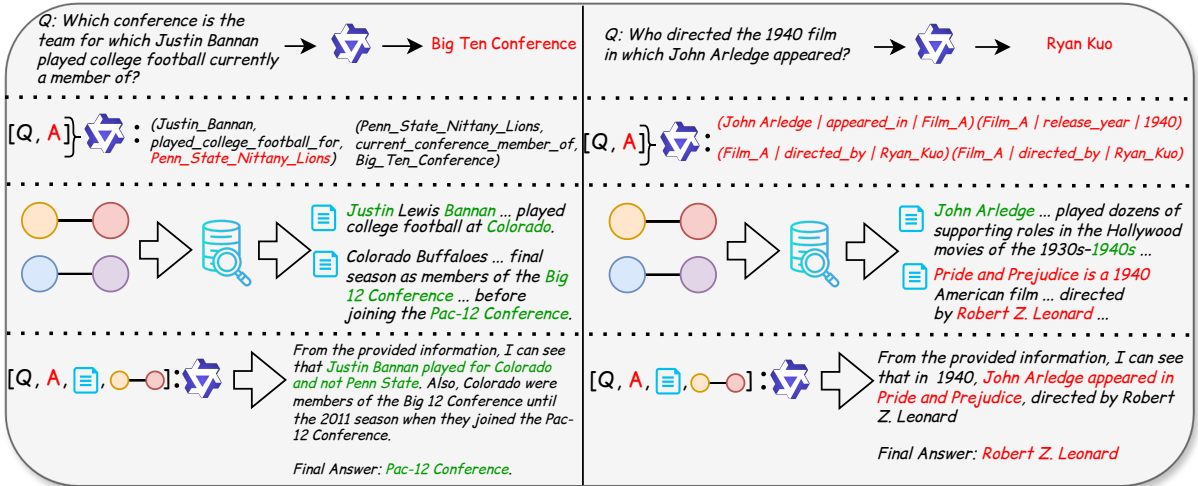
Q: Which conference is the team for which Justin Bannan played college football currently a member of?

Big Ten Conference

Q: Who directed the 1940 film in which John Arledge appeared?

Ryan Kuo

[Q, A]

(Justin_Bannan, played_college_football_for, Penn_State_Nittany_Lions)

(Penn_State_Nittany_Lions, current_conference_member_of, Big_Ten_Conference)

[Q, A]

(John Arledge | appeared_in | Film_A) (Film_A | release_year | 1940) (Film_A | directed_by | Ryan_Kuo) (Film_A | directed_by | Ryan_Kuo)

Justin Lewis Bannan ... played college football at Colorado.

Colorado Buffaloes ... final season as members of the Big 12 Conference ... before joining the Pac-12 Conference.

John Arledge ... played dozens of supporting roles in the Hollywood movies of the 1930s–1940s ...

Pride and Prejudice is a 1940 American film ... directed by Robert Z. Leonard ...

[Q, A, , ]:

From the provided information, I can see that Justin Bannan played for Colorado and not Penn State. Also, Colorado were members of the Big 12 Conference until the 2011 season when they joined the Pac-12 Conference.

Final Answer: Pac-12 Conference.

[Q, A, , ]:

From the provided information, I can see that in 1940, John Arledge appeared in Pride and Prejudice, directed by Robert Z. Leonard

Final Answer: Robert Z. Leonard